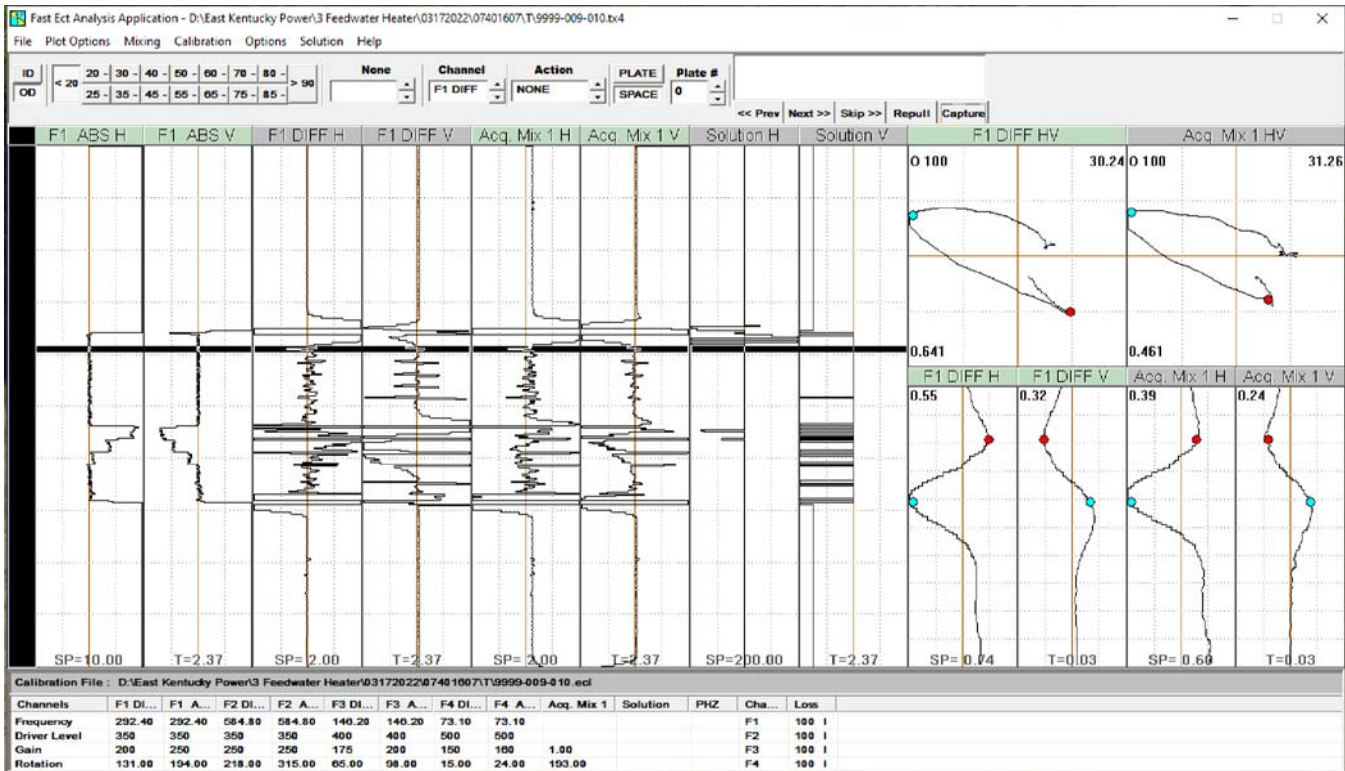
Fast Ect Analysis Application - D:\East Kentucky Power\3 Feedwater Heater\03172022\07401607\T\9999-009-010.tx4

File Plot Options Mixing Calibration Options Solution Help

ID
OD
< 20
20 - 30 - 40 - 50 - 60 - 70 - 80 -
25 - 35 - 45 - 55 - 65 - 75 - 85 -
> 90
None
Channel
F1 DIFF
Action
NONE
PLATE
SPACE
Plate #
0
<< Prev Next >> Skip >> Repull Capture

F1 ABS H F1 ABS V F1 DIFF H F1 DIFF V Acq. Mix 1 H Acq. Mix 1 V Solution H Solution V F1 DIFF HV Acq. Mix 1 HV

O 100 30.24 O 100 31.26

0.641 0.461

F1 DIFF H F1 DIFF V Acq. Mix 1 H Acq. Mix 1 V

0.55 0.32 0.39 0.24

SP=10.00 T=2.37 SP=2.00 T=2.37 SP=2.00 T=2.37 SP=200.00 T=2.37 SP=0.74 T=0.03 SP=0.60 T=0.03

Calibration File : D:\East Kentucky Power\3 Feedwater Heater\03172022\07401607\T\9999-009-010.ecl

| Channels | F1 DI... | F1 A... | F2 DI... | F2 A... | F3 DI... | F3 A... | F4 DI... | F4 A... | Acq. Mix 1 | Solution | PHZ | Cha... | Loss |
|---|---|---|---|---|---|---|---|---|---|---|---|---|---|
| Frequency | 292.40 | 292.40 | 584.80 | 584.80 | 146.20 | 146.20 | 73.10 | 73.10 | | | | F1 | 100 I |
| Driver Level | 350 | 350 | 350 | 350 | 400 | 400 | 500 | 500 | | | | F2 | 100 I |
| Gain | 200 | 250 | 250 | 250 | 175 | 200 | 150 | 160 | 1.00 | | | F3 | 100 I |
| Rotation | 131.00 | 194.00 | 218.00 | 315.00 | 65.00 | 98.00 | 15.00 | 24.00 | 193.00 | | | F4 | 100 I |